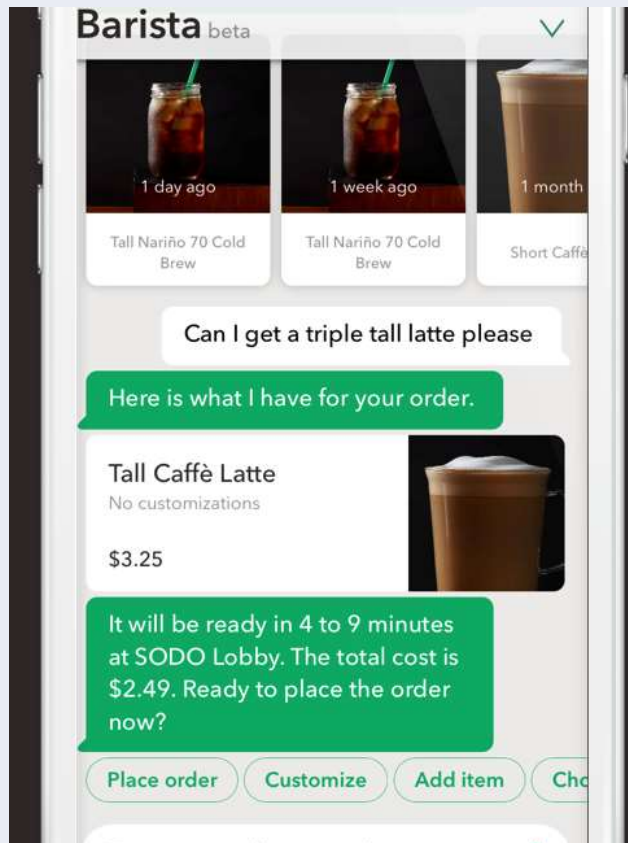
Barista beta

1 day ago
Tall Nariño 70 Cold Brew

1 week ago
Tall Nariño 70 Cold Brew

1 month
Short Caffè

Can I get a triple tall latte please

Here is what I have for your order.

Tall Caffè Latte
No customizations
$3.25

It will be ready in 4 to 9 minutes at SODO Lobby. The total cost is $2.49. Ready to place the order now?

Place order
Customize
Add item
Cho